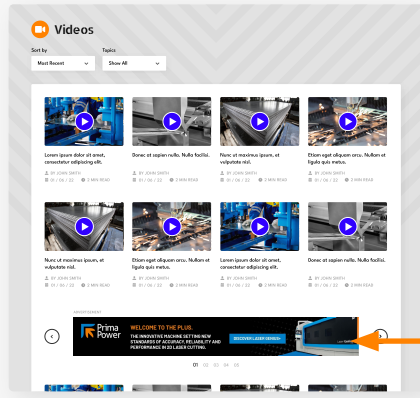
Videos

Sort by
Most Recent

Topics
Show All

Lorem ipsum dolor sit amet, consectetur adipiscing elit.
BY JOHN SMITH
01 / 06 / 22 2 MIN READ

Donec et sapien nulla. Nullo facilisi.
BY JOHN SMITH
01 / 06 / 22 2 MIN READ

Nunc ut maximus ipsum, et vulputate nisl.
BY JOHN SMITH
01 / 06 / 22 2 MIN READ

Etiam eget aliquam arcu. Nullam et ligula quis metus.
BY JOHN SMITH
01 / 06 / 22 2 MIN READ

Nunc ut maximus ipsum, et vulputate nisl.
BY JOHN SMITH
01 / 06 / 22 2 MIN READ

Etiam eget aliquam arcu. Nullam et ligula quis metus.
BY JOHN SMITH
01 / 06 / 22 2 MIN READ

Lorem ipsum dolor sit amet, consectetur adipiscing elit.
BY JOHN SMITH
01 / 06 / 22 2 MIN READ

Donec et sapien nulla.
BY JOHN SMITH
01 / 06 / 22 2 MIN READ

ADVERTISEMENT
Prima Power
WELCOME TO THE PLUS.
THE INNOVATIVE MACHINE SETTING NEW STANDARDS OF ACCURACY, RELIABILITY AND PERFORMANCE IN 2D LASER CUTTING.
DISCOVER LASER GENIUS+

01 02 03 04 05